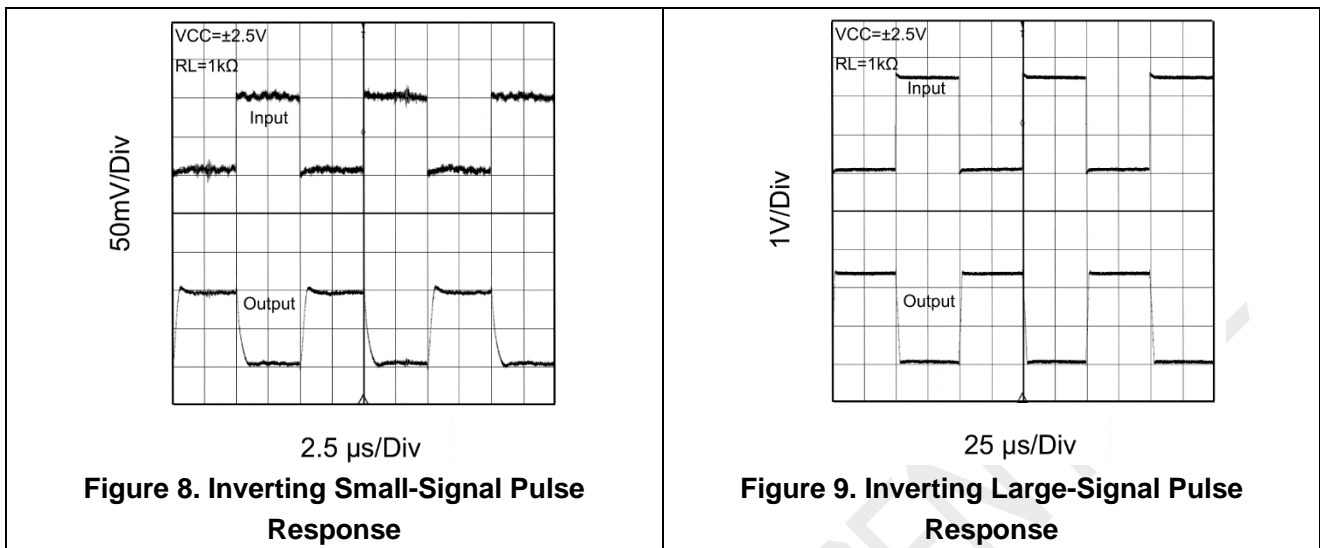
VCC=±2.5V
RL=1kΩ
Input
Output
50mV/Div
2.5 μs/Div
**Figure 8. Inverting Small-Signal Pulse Response**

VCC=±2.5V
RL=1kΩ
Input
Output
1V/Div
25 μs/Div
**Figure 9. Inverting Large-Signal Pulse Response**